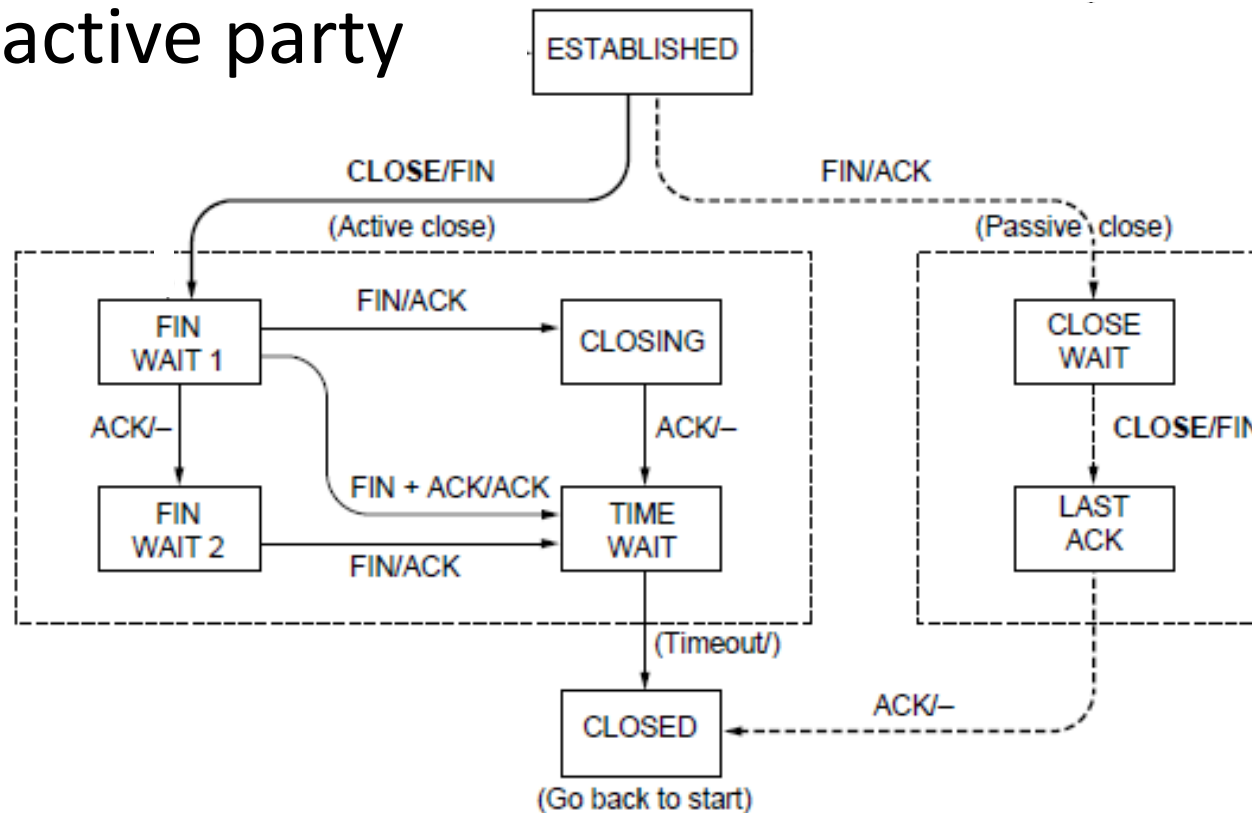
active party

ESTABLISHED

CLOSE/FIN

(Active close)

FIN/ACK

(Passive close)

FIN WAIT 1

FIN/ACK

CLOSING

CLOSE WAIT

ACK/–

ACK/–

CLOSE/FIN

FIN + ACK/ACK

FIN WAIT 2

TIME WAIT

LAST ACK

FIN/ACK

(Timeout/)

ACK/–

CLOSED

(Go back to start)